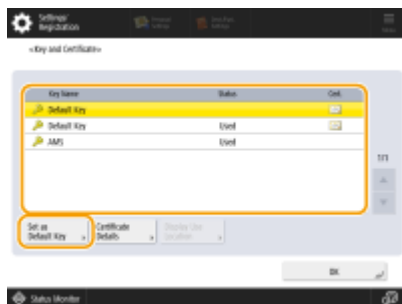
Settings/ Registration

<Key and Certificate>

| Key Name | Status | Cert. |
|---|---|---|
| Default Key | | |
| Default Key | Used | |
| AMS | Used | |

1/1

Set as Default Key

Certificate Details

Display Use Location

OK

Status Monitor